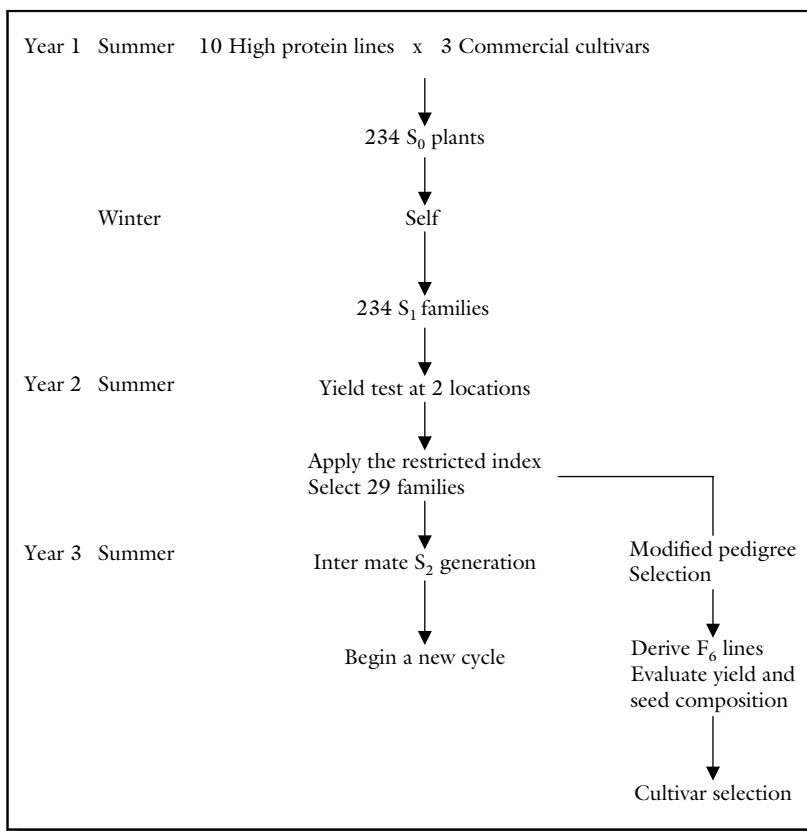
Year 1 Summer 10 High protein lines x 3 Commercial cultivars

234 $S_0$ plants

Winter Self

234 $S_1$ families

Year 2 Summer Yield test at 2 locations

Apply the restricted index
Select 29 families

Year 3 Summer Inter mate $S_2$ generation

Modified pedigree Selection

Begin a new cycle

Derive $F_6$ lines
Evaluate yield and seed composition

Cultivar selection